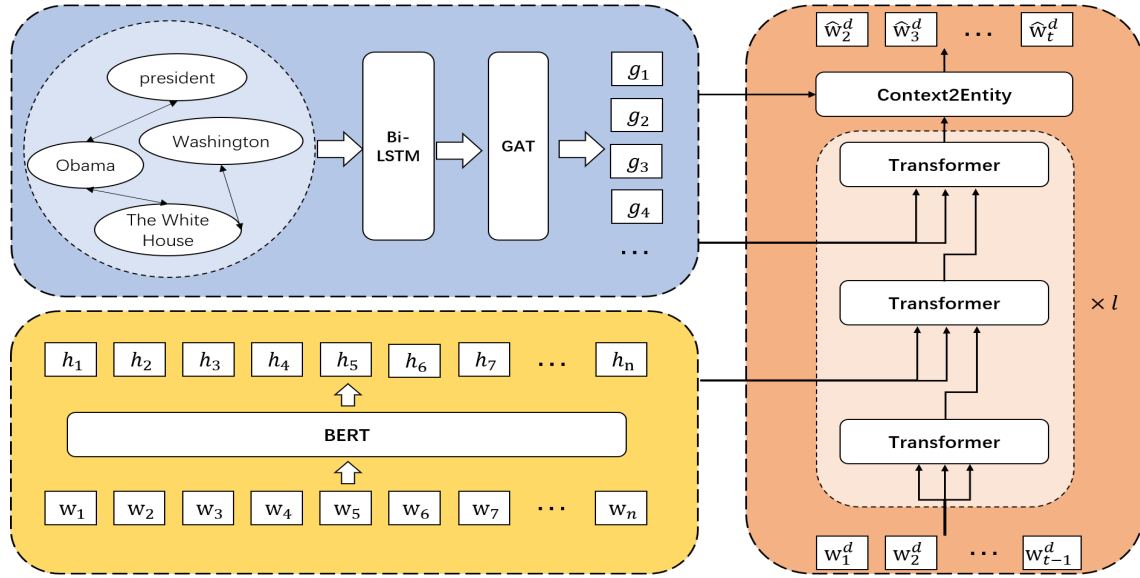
president

Washington

Obama

The White House

Bi-LSTM

GAT

$g_1$

$g_2$

$g_3$

$g_4$

...

$\widehat{w}_2^d$ $\widehat{w}_3^d$ ... $\widehat{w}_t^d$

Context2Entity

Transformer

Transformer

$\times l$

Transformer

$w_1^d$ $w_2^d$ ... $w_{t-1}^d$

$h_1$ $h_2$ $h_3$ $h_4$ $h_5$ $h_6$ $h_7$ ... $h_n$

BERT

$w_1$ $w_2$ $w_3$ $w_4$ $w_5$ $w_6$ $w_7$ ... $w_n$